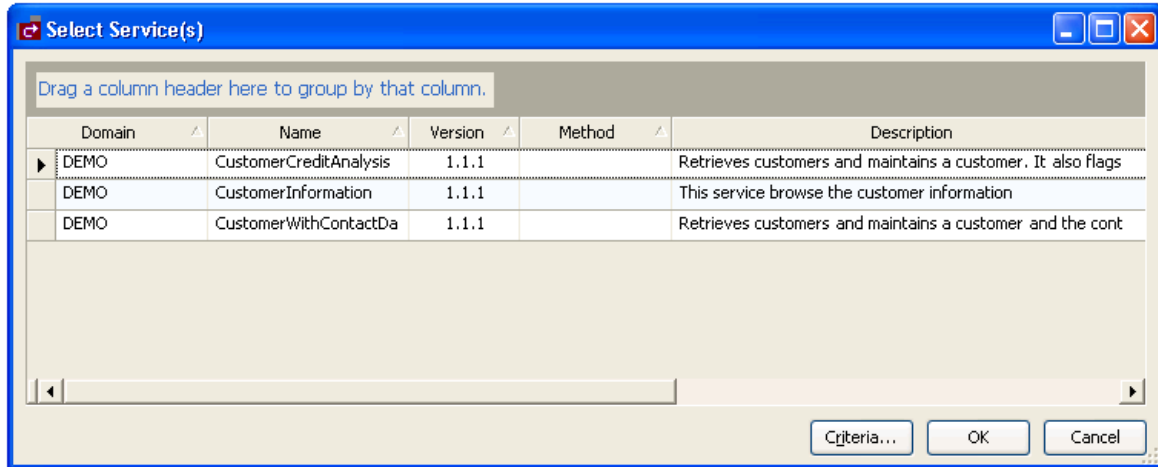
Select Service(s)

Drag a column header here to group by that column.

| Domain | Name | Version | Method | Description |
|---|---|---|---|---|
| DEMO | CustomerCreditAnalysis | 1.1.1 | | Retrieves customers and maintains a customer. It also flags |
| DEMO | CustomerInformation | 1.1.1 | | This service browse the customer information |
| DEMO | CustomerWithContactDa | 1.1.1 | | Retrieves customers and maintains a customer and the cont |

Criteria... OK Cancel